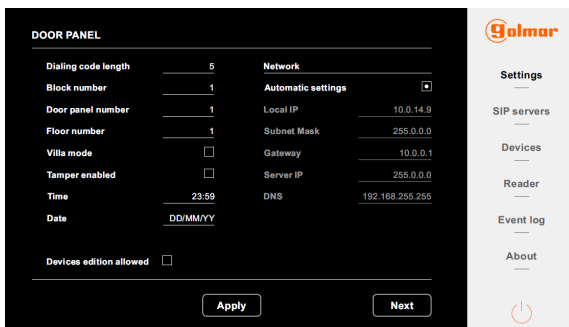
DOOR PANEL

Dialing code length 5
Block number 1
Door panel number 1
Floor number 1
Villa mode
Tamper enabled
Time 23:59
Date DD/MM/YY

Network
Automatic settings
Local IP 10.0.14.9
Subnet Mask 255.0.0.0
Gateway 10.0.0.1
Server IP 255.0.0.0
DNS 192.168.255.255

Devices edition allowed

Apply
Next

golmar

Settings
SIP servers
Devices
Reader
Event log
About